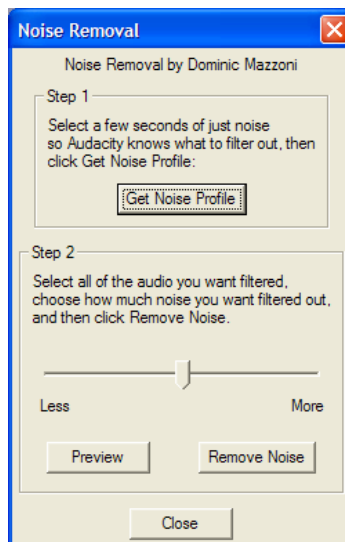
Noise Removal

Noise Removal by Dominic Mazzoni

Step 1

Select a few seconds of just noise so Audacity knows what to filter out, then click Get Noise Profile:

Get Noise Profile

Step 2

Select all of the audio you want filtered, choose how much noise you want filtered out, and then click Remove Noise.

Less

More

Preview

Remove Noise

Close